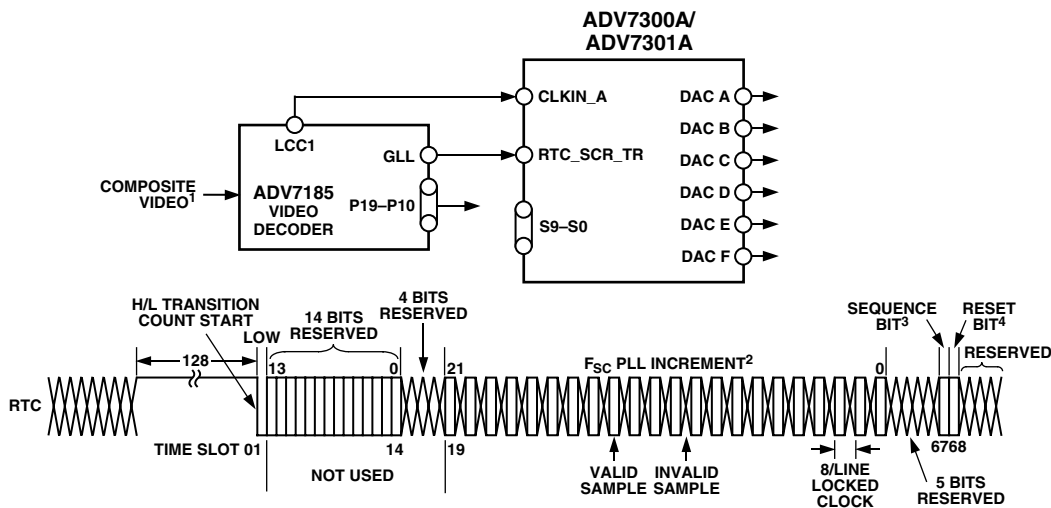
ADV7300A/
ADV7301A

CLKIN_A
RTC_SCR_TR
S9–S0
DAC A
DAC B
DAC C
DAC D
DAC E
DAC F

LCC1
GLL
P19–P10
COMPOSITE VIDEO$^1$
ADV7185 VIDEO DECODER

H/L TRANSITION COUNT START
LOW
128
14 BITS RESERVED
13
0
4 BITS RESERVED
21
$F_{SC}$ PLL INCREMENT$^2$
0
SEQUENCE BIT$^3$
RESET BIT$^4$
RESERVED
RTC
TIME SLOT 01
14
19
NOT USED
VALID SAMPLE
INVALID SAMPLE
8/LINE LOCKED CLOCK
5 BITS RESERVED
6768